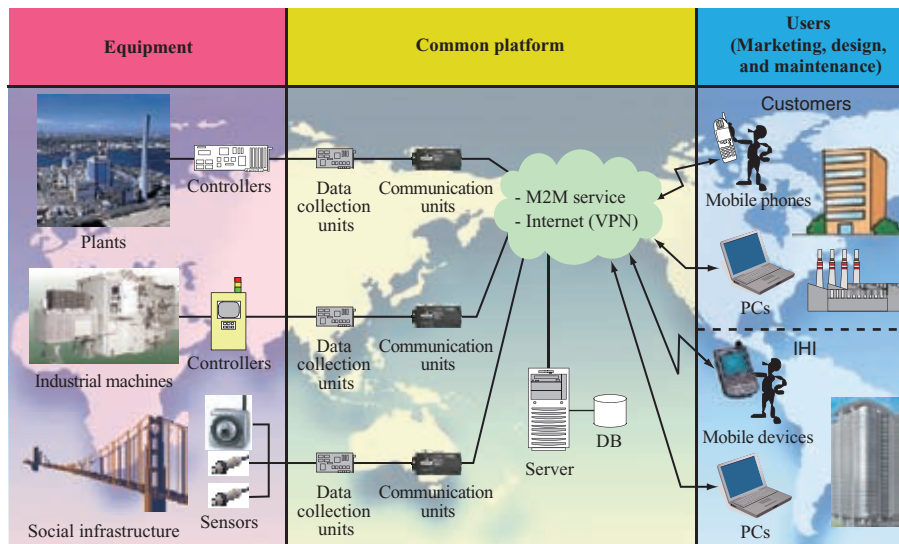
Equipment

Common platform

Users (Marketing, design, and maintenance)

Customers

Plants

Controllers

Data collection units

Communication units

- M2M service
- Internet (VPN)

Mobile phones

PCs

Industrial machines

Controllers

Data collection units

Communication units

IHI

Server

DB

Mobile devices

Social infrastructure

Sensors

Data collection units

Communication units

PCs